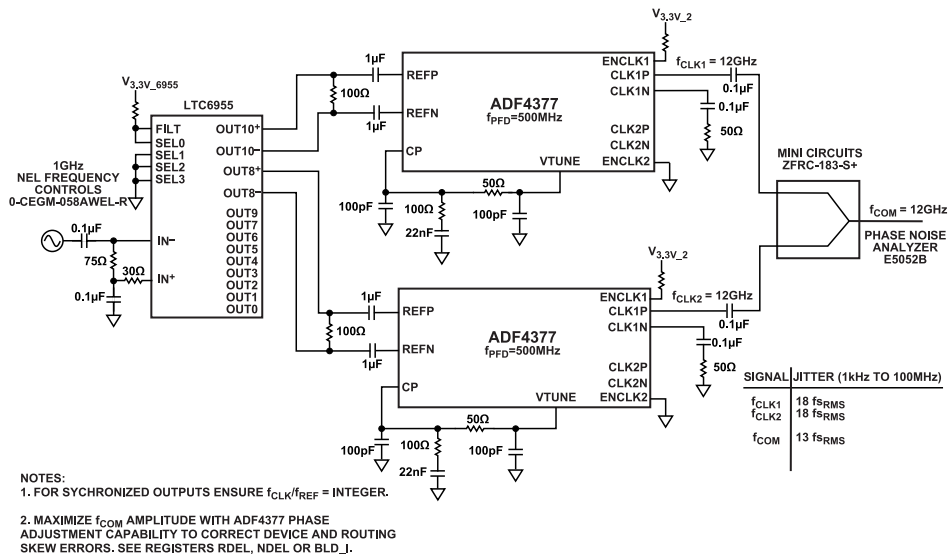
$V_{3.3V\_2}$

$V_{3.3V\_6955}$

LTC6955

FILT
SEL0
SEL1
SEL2
SEL3

OUT10+
OUT10−
OUT8+
OUT8−
OUT9
OUT7
OUT6
OUT5
OUT4
OUT3
OUT2
OUT1
OUT0

IN−
IN+

1GHz
NEL FREQUENCY CONTROLS
0-CEGM-058AWEL-R

0.1µF
75Ω
30Ω
0.1µF

1µF
100Ω
1µF

REFP
REFN
CP

ADF4377
$f_{PFD}$=500MHz

ENCLK1
CLK1P
CLK1N
CLK2P
CLK2N
ENCLK2
VTUNE

$f_{CLK1}$ = 12GHz
0.1µF
0.1µF
50Ω

100pF
100Ω
22nF
50Ω
100pF

MINI CIRCUITS
ZFRC-183-S+

$f_{COM}$ = 12GHz

PHASE NOISE ANALYZER
E5052B

$V_{3.3V\_2}$

1µF
100Ω
1µF

REFP
REFN
CP

ADF4377
$f_{PFD}$=500MHz

ENCLK1
CLK1P
CLK1N
CLK2P
CLK2N
ENCLK2
VTUNE

$f_{CLK2}$ = 12GHz
0.1µF
0.1µF
50Ω

100pF
100Ω
22nF
50Ω
100pF

| SIGNAL | JITTER (1kHz TO 100MHz) |
|---|---|
| $f_{CLK1}$ | 18 $fs_{RMS}$ |
| $f_{CLK2}$ | 18 $fs_{RMS}$ |
| $f_{COM}$ | 13 $fs_{RMS}$ |

NOTES:
1. FOR SYCHRONIZED OUTPUTS ENSURE $f_{CLK}/f_{REF}$ = INTEGER.

2. MAXIMIZE $f_{COM}$ AMPLITUDE WITH ADF4377 PHASE ADJUSTMENT CAPABILITY TO CORRECT DEVICE AND ROUTING SKEW ERRORS. SEE REGISTERS RDEL, NDEL OR BLD_I.